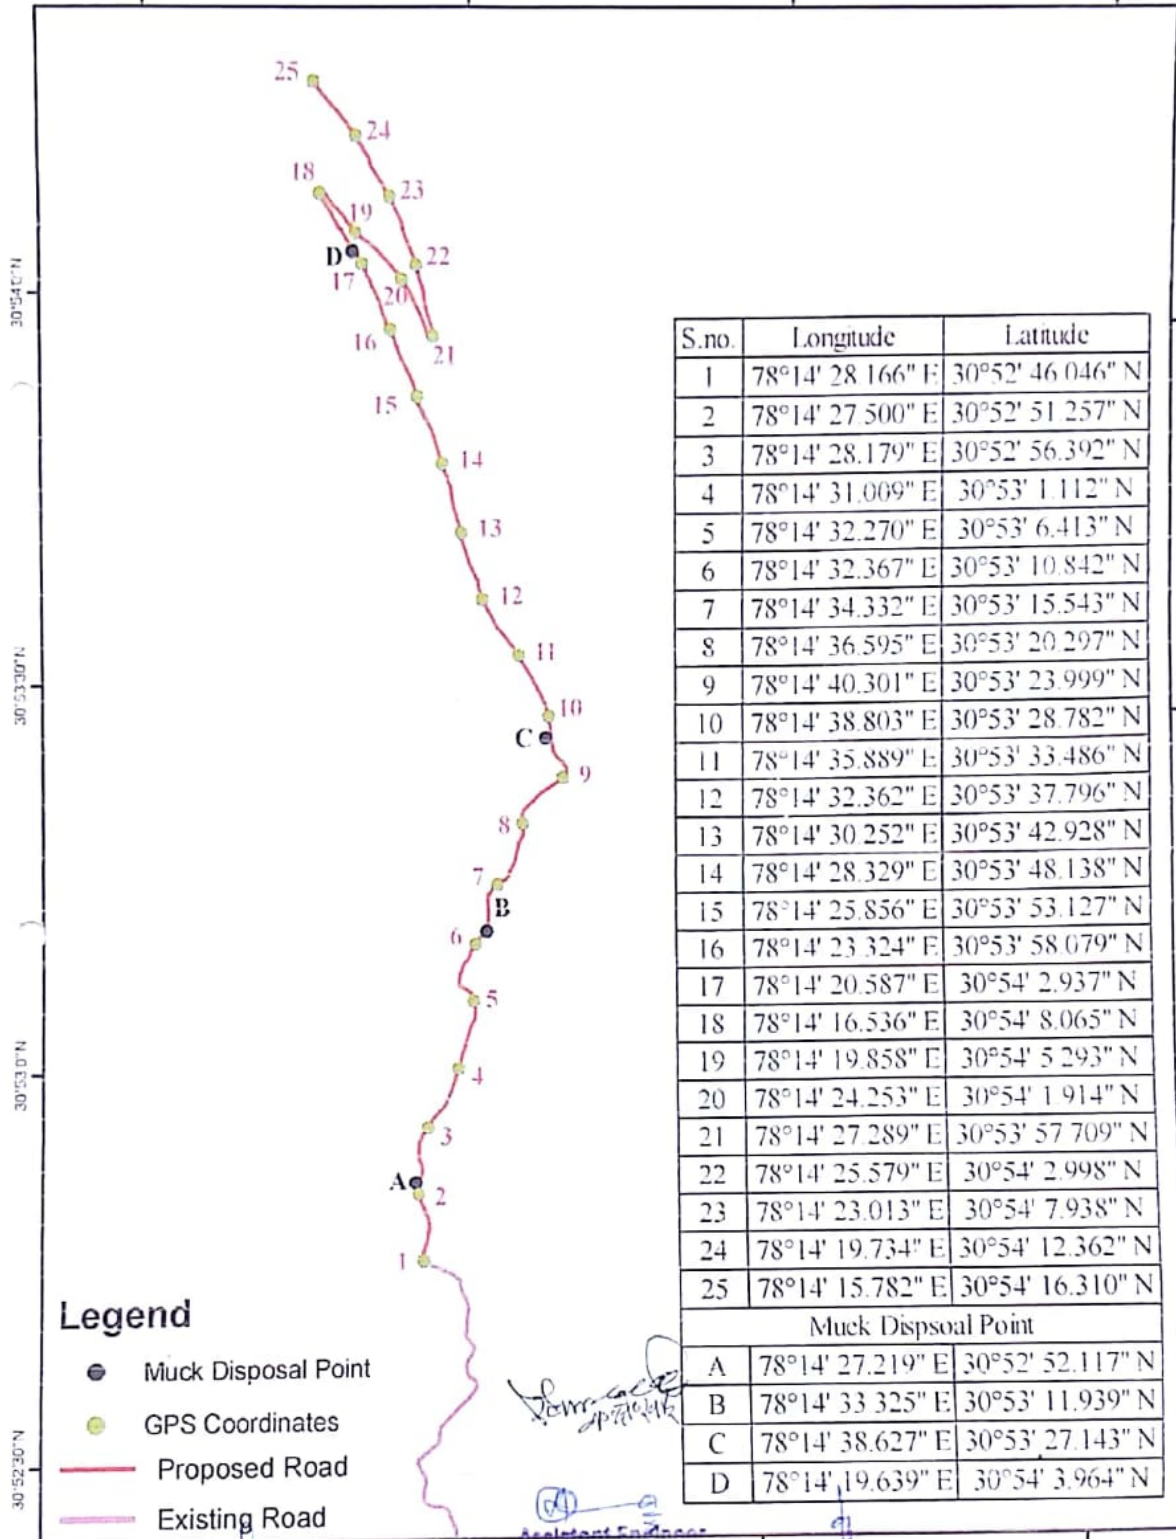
25
24
18
23
19
D
22
17
20
16
21
15
14
13
12
11
10
C
9
8
7
B
6
5
4
3
A
2
1

30°54'0"N
30°53'30"N
30°53'0"N
30°52'30"N

| S.no. | Longitude | Latitude |
|---|---|---|
| 1 | 78°14' 28.166" E | 30°52' 46.046" N |
| 2 | 78°14' 27.500" E | 30°52' 51.257" N |
| 3 | 78°14' 28.179" E | 30°52' 56.392" N |
| 4 | 78°14' 31.009" E | 30°53' 1.112" N |
| 5 | 78°14' 32.270" E | 30°53' 6.413" N |
| 6 | 78°14' 32.367" E | 30°53' 10.842" N |
| 7 | 78°14' 34.332" E | 30°53' 15.543" N |
| 8 | 78°14' 36.595" E | 30°53' 20.297" N |
| 9 | 78°14' 40.301" E | 30°53' 23.999" N |
| 10 | 78°14' 38.803" E | 30°53' 28.782" N |
| 11 | 78°14' 35.889" E | 30°53' 33.486" N |
| 12 | 78°14' 32.362" E | 30°53' 37.796" N |
| 13 | 78°14' 30.252" E | 30°53' 42.928" N |
| 14 | 78°14' 28.329" E | 30°53' 48.138" N |
| 15 | 78°14' 25.856" E | 30°53' 53.127" N |
| 16 | 78°14' 23.324" E | 30°53' 58.079" N |
| 17 | 78°14' 20.587" E | 30°54' 2.937" N |
| 18 | 78°14' 16.536" E | 30°54' 8.065" N |
| 19 | 78°14' 19.858" E | 30°54' 5.293" N |
| 20 | 78°14' 24.253" E | 30°54' 1.914" N |
| 21 | 78°14' 27.289" E | 30°53' 57.709" N |
| 22 | 78°14' 25.579" E | 30°54' 2.998" N |
| 23 | 78°14' 23.013" E | 30°54' 7.938" N |
| 24 | 78°14' 19.734" E | 30°54' 12.362" N |
| 25 | 78°14' 15.782" E | 30°54' 16.310" N |
| Muck Dispsoal Point | | |
| A | 78°14' 27.219" E | 30°52' 52.117" N |
| B | 78°14' 33.325" E | 30°53' 11.939" N |
| C | 78°14' 38.627" E | 30°53' 27.143" N |
| D | 78°14' 19.639" E | 30°54' 3.964" N |

Legend
Muck Disposal Point
GPS Coordinates
Proposed Road
Existing Road

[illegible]
Assistant Engineer